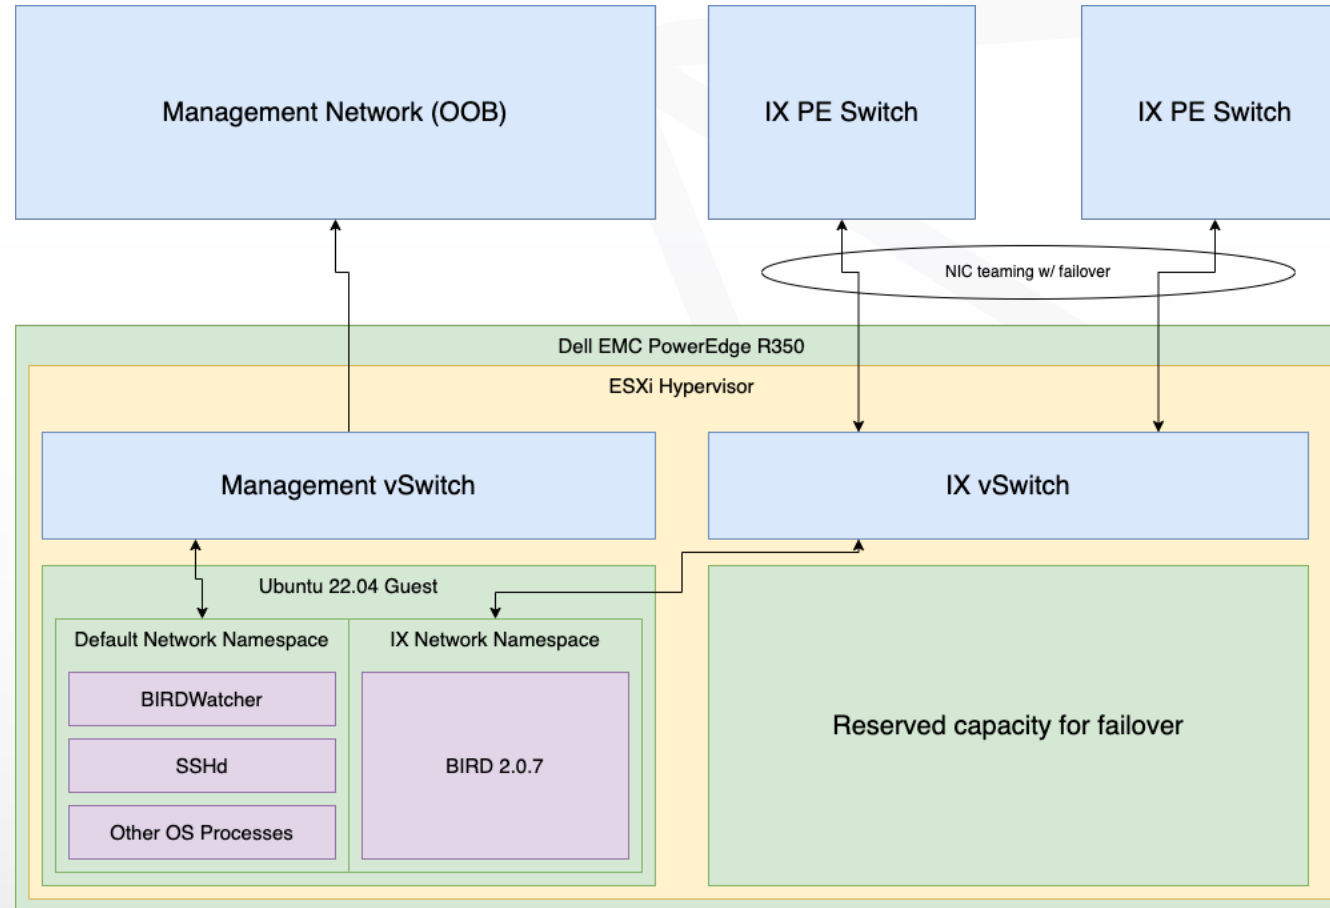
Management Network (OOB)

IX PE Switch

IX PE Switch

NIC teaming w/ failover

Dell EMC PowerEdge R350

ESXi Hypervisor

Management vSwitch

IX vSwitch

Ubuntu 22.04 Guest

Default Network Namespace

IX Network Namespace

BIRDWatcher

SSHd

Other OS Processes

BIRD 2.0.7

Reserved capacity for failover